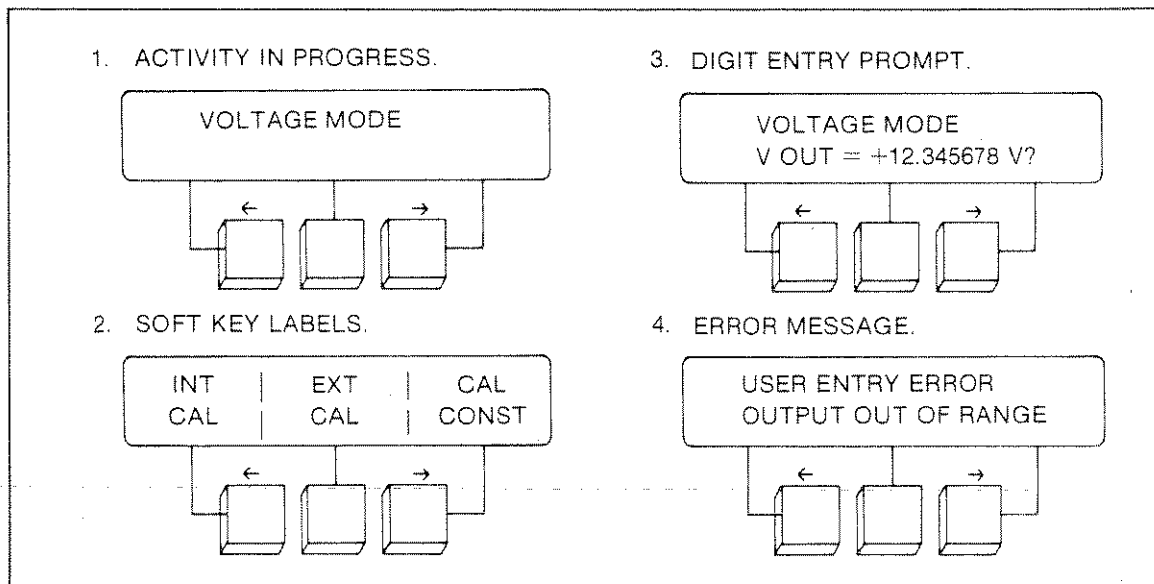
1. ACTIVITY IN PROGRESS.

VOLTAGE MODE

←

→

2. SOFT KEY LABELS.

INT CAL | EXT CAL | CAL CONST

←

→

3. DIGIT ENTRY PROMPT.

VOLTAGE MODE
V OUT = +12.345678 V?

←

→

4. ERROR MESSAGE.

USER ENTRY ERROR
OUTPUT OUT OF RANGE

←

→